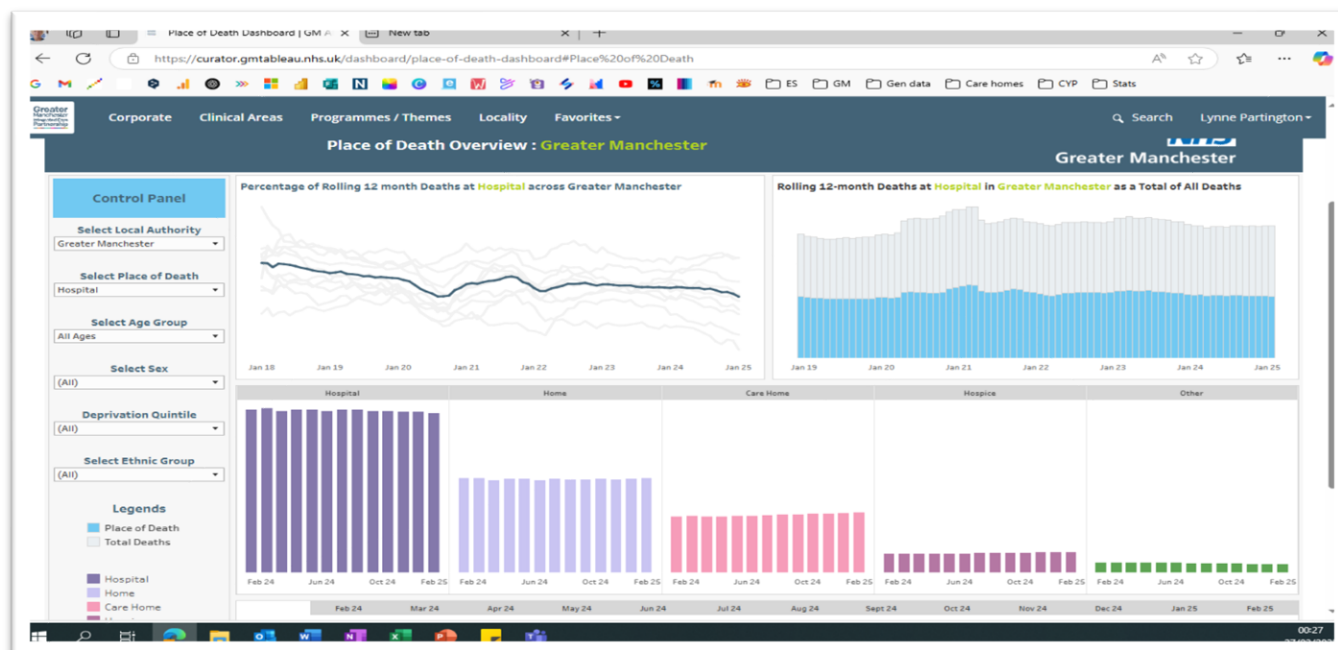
Place of Death Dashboard | GM A ×

New tab ×

https://curator.gmtableau.nhs.uk/dashboard/place-of-death-dashboard#Place%20of%20Death

ES GM Gen data Care homes CYP Stats

Greater Manchester Integrated Care Partnership

Corporate Clinical Areas Programmes / Themes Locality Favorites

Search Lynne Partington

Place of Death Overview : Greater Manchester

NHS Greater Manchester

Control Panel

Select Local Authority
Greater Manchester

Select Place of Death
Hospital

Select Age Group
All Ages

Select Sex
(All)

Deprivation Quintile
(All)

Select Ethnic Group
(All)

Legends
Place of Death
Total Deaths

Hospital
Home
Care Home

Percentage of Rolling 12 month Deaths at Hospital across Greater Manchester

Jan 18 Jan 19 Jan 20 Jan 21 Jan 22 Jan 23 Jan 24 Jan 25

Rolling 12-month Deaths at Hospital in Greater Manchester as a Total of All Deaths

Jan 19 Jan 20 Jan 21 Jan 22 Jan 23 Jan 24 Jan 25

| Hospital | Home | Care Home | Hospice | Other |
|---|---|---|---|---|
| Feb 24 Jun 24 Oct 24 Feb 25 | Feb 24 Jun 24 Oct 24 Feb 25 | Feb 24 Jun 24 Oct 24 Feb 25 | Feb 24 Jun 24 Oct 24 Feb 25 | Feb 24 Jun 24 Oct 24 Feb 25 |

Feb 24 Mar 24 Apr 24 May 24 Jun 24 Jul 24 Aug 24 Sept 24 Oct 24 Nov 24 Dec 24 Jan 25 Feb 25

00:27